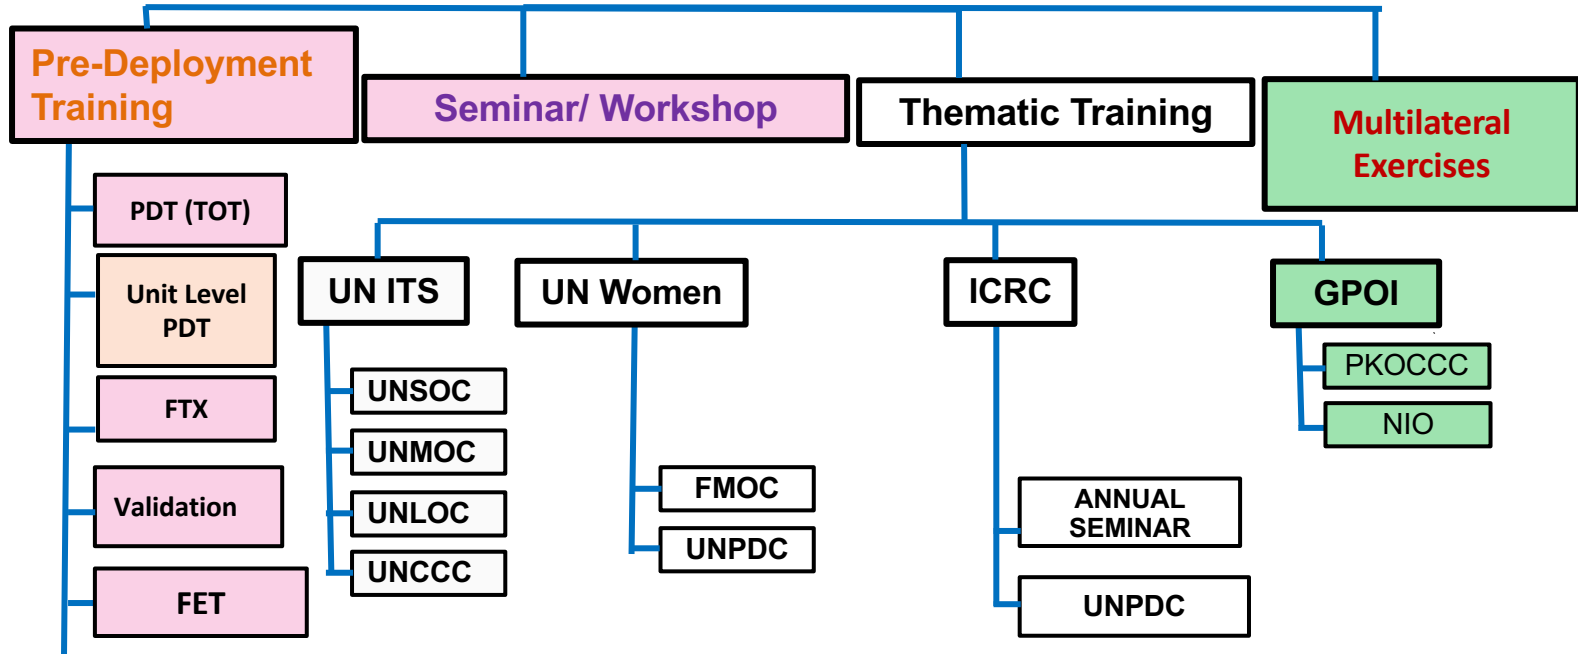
Pre-Deployment Training

Seminar/ Workshop

Thematic Training

Multilateral Exercises

PDT (TOT)

Unit Level PDT

FTX

Validation

FET

UN ITS

UNSOC

UNMOC

UNLOC

UNCCC

UN Women

FMOC

UNPDC

ICRC

ANNUAL SEMINAR

UNPDC

GPOI

PKOCCC

NIO